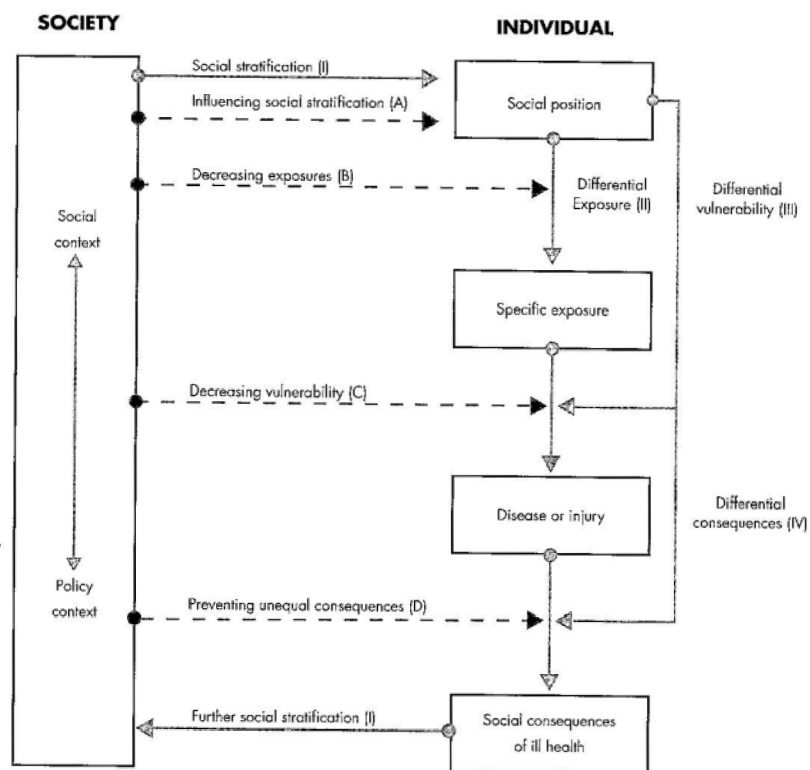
SOCIETY

INDIVIDUAL

Social stratification (I)

Influencing social stratification (A)

Social position

Decreasing exposures (B)

Differential Exposure (II)

Differential vulnerability (III)

Social context

Specific exposure

Decreasing vulnerability (C)

Disease or injury

Differential consequences (IV)

Policy context

Preventing unequal consequences (D)

Further social stratification (I)

Social consequences of ill health